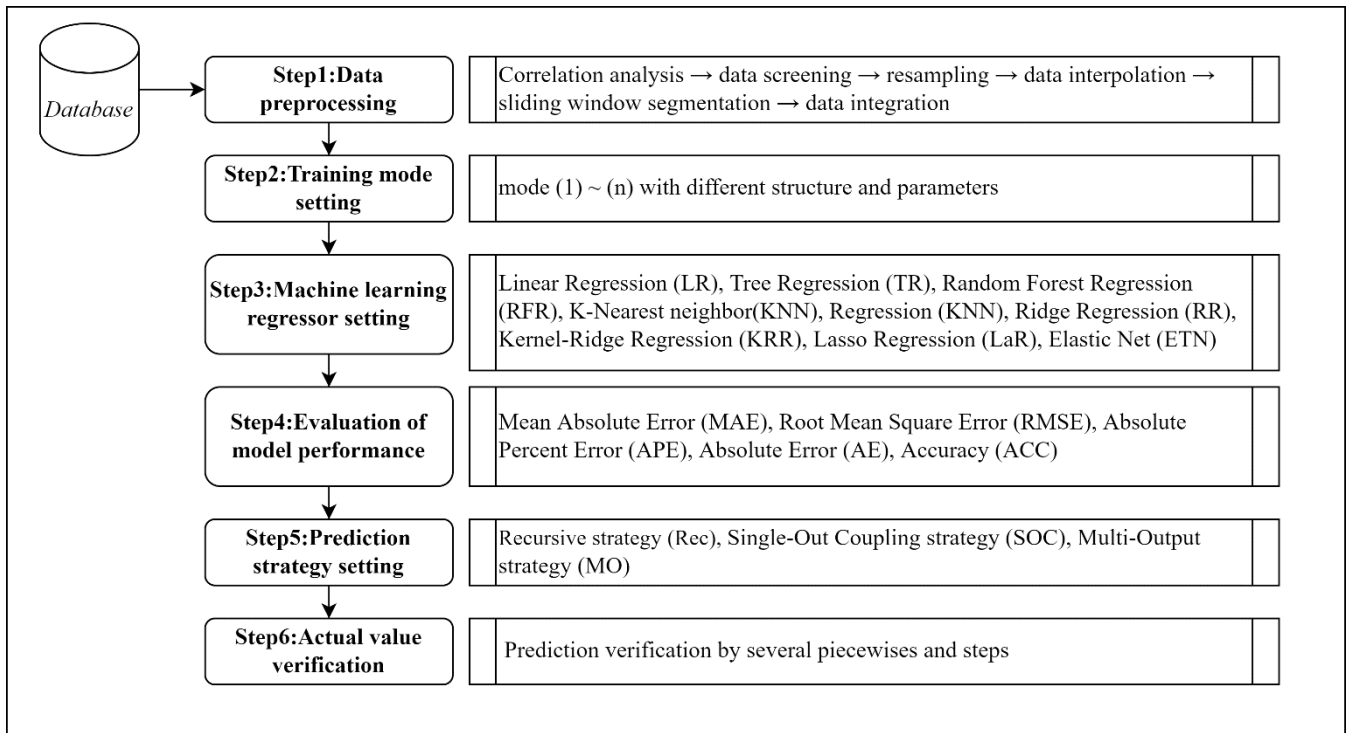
Database

Step1:Data preprocessing

Correlation analysis → data screening → resampling → data interpolation → sliding window segmentation → data integration

Step2:Training mode setting

mode (1) ~ (n) with different structure and parameters

Step3:Machine learning regressor setting

Linear Regression (LR), Tree Regression (TR), Random Forest Regression (RFR), K-Nearest neighbor(KNN), Regression (KNN), Ridge Regression (RR), Kernel-Ridge Regression (KRR), Lasso Regression (LaR), Elastic Net (ETN)

Step4:Evaluation of model performance

Mean Absolute Error (MAE), Root Mean Square Error (RMSE), Absolute Percent Error (APE), Absolute Error (AE), Accuracy (ACC)

Step5:Prediction strategy setting

Recursive strategy (Rec), Single-Out Coupling strategy (SOC), Multi-Output strategy (MO)

Step6:Actual value verification

Prediction verification by several piecewises and steps